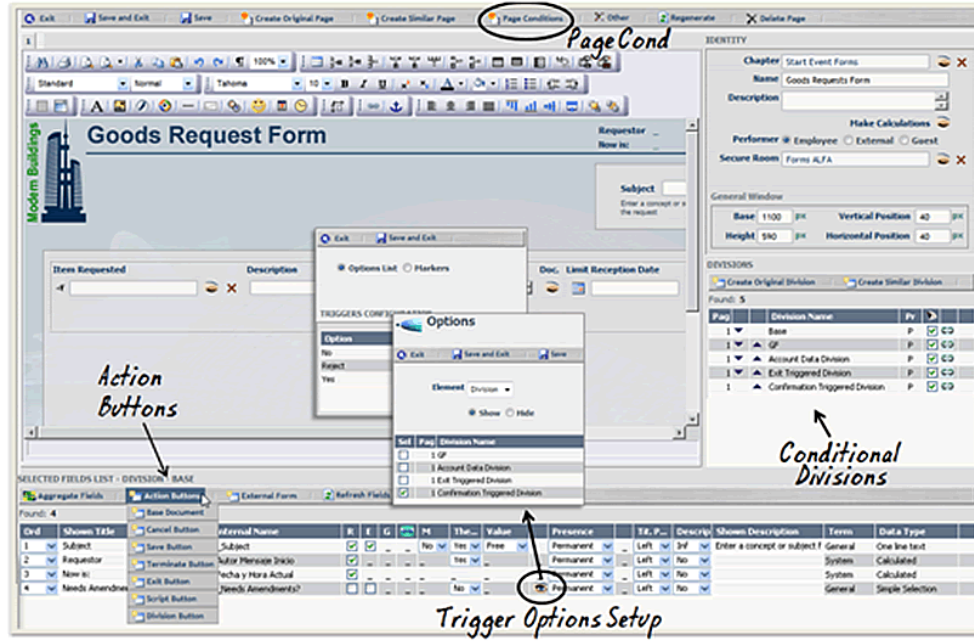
Exit | Save and Exit | Save | Create Original Page | Create Similar Page | Page Conditions | Other | Regenerate | Delete Page

PageCond

1

100%

Standard | Normal | Tahoma | 10

Modern Buildings

Goods Request Form

Requestor
Now is:

Subject
Enter a concept or a ... the request

Item Requested | Description | Doc. | Limit Reception Date

Exit | Save and Exit

Options List | Markers

TRIGGERS CONFIGURATION

| Option |
|---|
| No |
| Reject |
| Yes |

Options

Exit | Save and Exit | Save

Element Division

Show | Hide

| Sel | Pag | Division Name |
|---|---|---|
| | 1 | GF |
| | 1 | Account Data Division |
| | 1 | Exit Triggered Division |
| | 1 | Confirmation Triggered Division |

IDENTITY

Chapter Start Event Forms
Name Goods Requests Form
Description
Make Calculations
Performer Employee External Guest
Secure Room Forms ALFA

General Window

Base 1100 px | Vertical Position 40 px
Height 590 px | Horizontal Position 40 px

DIVISIONS

Create Original Division | Create Similar Division

Found: 5

| Pag | Division Name | Pr |
|---|---|---|
| 1 | Base | P |
| 1 | GF | P |
| 1 | Account Data Division | P |
| 1 | Exit Triggered Division | P |
| 1 | Confirmation Triggered Division | P |

Action Buttons

Conditional Divisions

SELECTED FIELDS LIST - DIVISION: BASE

Aggregate Fields | Action Buttons | External Form | Refresh Fields

Base Document
Cancel Button
Save Button
Terminate Button
Exit Button
Script Button
Division Button

Found: 4

| Ord | Shown Title | Internal Name | R | E | G | | M | The... | Value | Presence | T/t. P... | Descrip | Shown Description | Term | Data Type |
|---|---|---|---|---|---|---|---|---|---|---|---|---|---|---|---|
| 1 | Subject | _Subject | | | | | No | Yes | Free | Permanent | Left | Inf | Enter a concept or subject f | General | One line text |
| 2 | Requestor | Autor Mensaje Inicio | | | | | | Yes | | Permanent | Left | No | | System | Calculated |
| 3 | Now is: | Fecha y Hora Actual | | | | | | | | Permanent | Left | No | | System | Calculated |
| 4 | Needs Amendme | _Needs Amendments? | | | | | | No | | Permanent | Left | No | | General | Simple Selection |

Trigger Options Setup